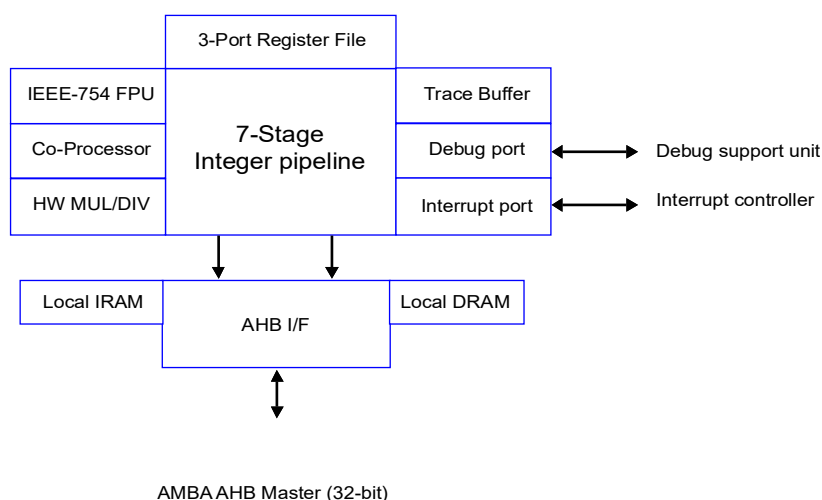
3-Port Register File

IEEE-754 FPU

Co-Processor

HW MUL/DIV

7-Stage
Integer pipeline

Trace Buffer

Debug port

Interrupt port

Debug support unit

Interrupt controller

Local IRAM

AHB I/F

Local DRAM

AMBA AHB Master (32-bit)